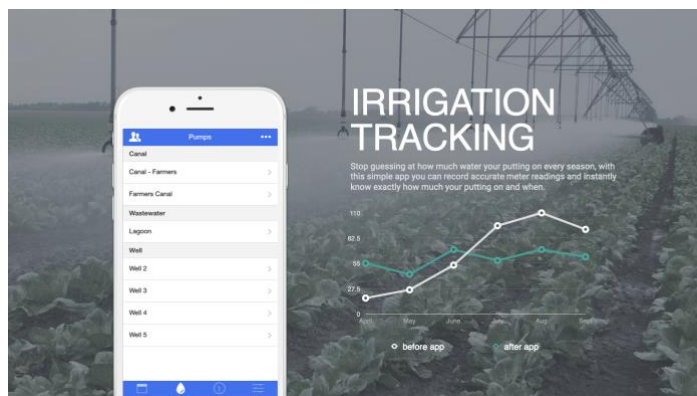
Pumps

Canal

Canal - Farmers

Farmers Canal

Wastewater

Lagoon

Well

Well 2

Well 3

Well 4

Well 5

IRRIGATION TRACKING

Stop guessing at how much water your putting on every season, with this simple app you can record accurate meter readings and instantly know exactly how much your putting on and when.

110

82.5

55

27.5

0

April

May

June

July

Aug

Sept

before app

after app